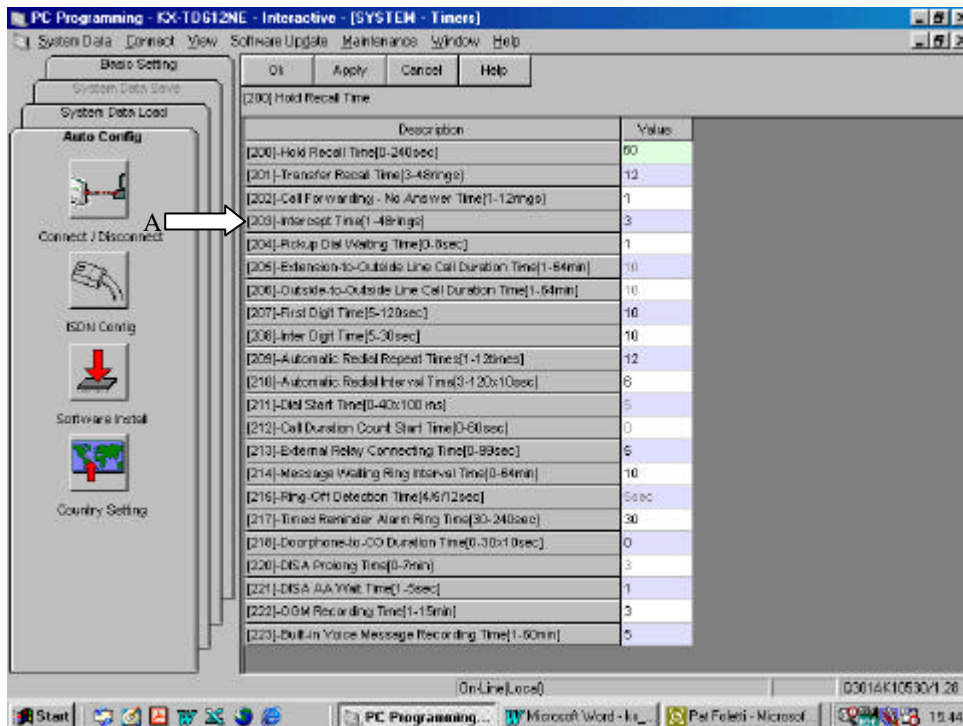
PC Programming - KX-TD612NE - Interactive - [SYSTEM - Timers]

System Data Connect View Software Update Maintenance Window Help

Basic Setting
System Data Save
System Data Load
Auto Config

Connect / Disconnect
ISDN Config
Software Install
Country Setting

OK Apply Cancel Help

[200] Hold Recall Time

A

| Description | Value |
|---|---|
| [200]-Hold Recall Time[0-240sec] | 60 |
| [201]-Transfer Recall Time[3-48rings] | 12 |
| [202]-Call Forwarding - No Answer Time[1-12rings] | 1 |
| [203]-Intercept Time[1-48rings] | 3 |
| [204]-Pickup Dial Waiting Time[0-8sec] | 1 |
| [205]-Extension-to-Outside Line Call Duration Time[1-64min] | 10 |
| [206]-Outside-to-Outside Line Call Duration Time[1-64min] | 10 |
| [207]-First Digit Time[5-120sec] | 10 |
| [208]-Inter Digit Time[5-30sec] | 10 |
| [209]-Automatic Redial Repeat Times[1-12times] | 12 |
| [210]-Automatic Redial Interval Time[3-120x10sec] | 6 |
| [211]-Dial Start Time[0-40x100 ms] | 5 |
| [212]-Call Duration Count Start Time[0-60sec] | 0 |
| [213]-External Relay Connecting Time[0-99sec] | 5 |
| [214]-Message Waiting Ring Interval Time[0-64min] | 10 |
| [216]-Ring-Off Detection Time[4/6/12sec] | 6sec |
| [217]-Timed Reminder Alarm Ring Time[30-240sec] | 30 |
| [218]-Doorphone-to-CO Duration Time[0-30x10sec] | 0 |
| [220]-DISA Prolong Time[0-7min] | 3 |
| [221]-DISA AA Wait Time[1-5sec] | 1 |
| [222]-OGM Recording Time[1-15min] | 3 |
| [223]-Built-in Voice Message Recording Time[1-60min] | 5 |

On-Line(Local)
D301AK10530/1.26

Start PC Programming... Microsoft Word - kx_... Pat Foletti - Microsof... 15:44